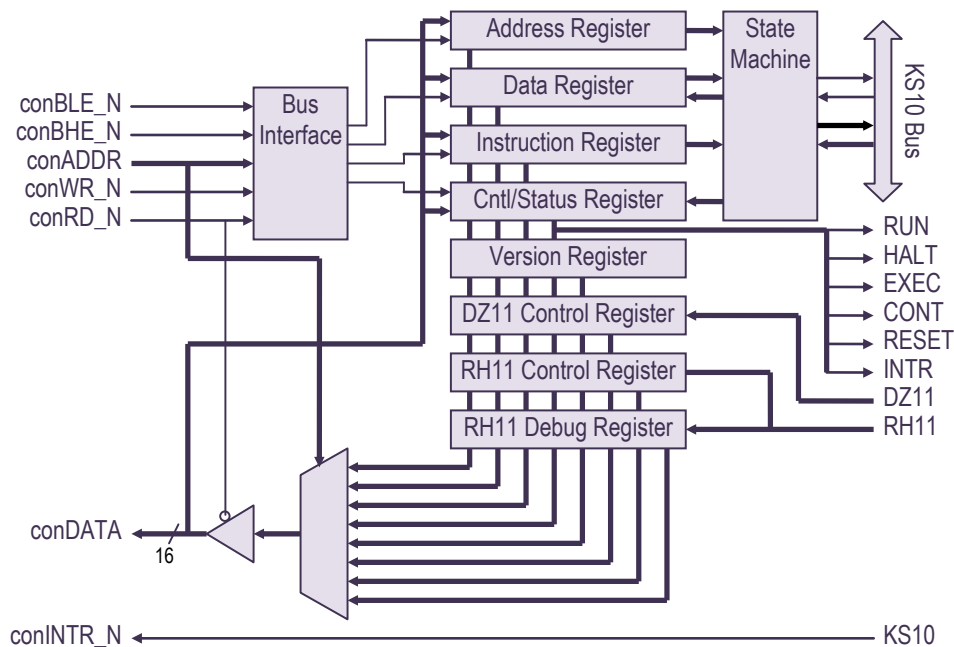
conBLE_N
conBHE_N
conADDR
conWR_N
conRD_N

Bus Interface

Address Register
Data Register
Instruction Register
Cntl/Status Register
Version Register
DZ11 Control Register
RH11 Control Register
RH11 Debug Register

State Machine

KS10 Bus

RUN
HALT
EXEC
CONT
RESET
INTR
DZ11
RH11

conDATA
16

conINTR_N
KS10